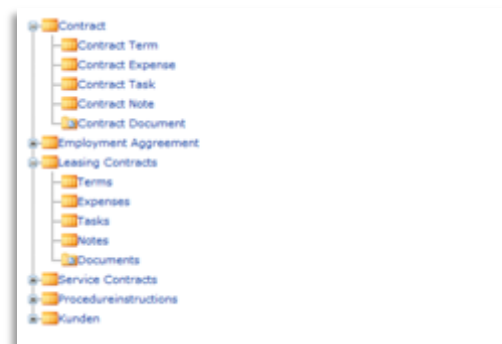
Contract
Contract Term
Contract Expense
Contract Task
Contract Note
Contract Document
Employment Aggreement
Leasing Contracts
Terms
Expenses
Tasks
Notes
Documents
Service Contracts
Procedureinstructions
Kunden